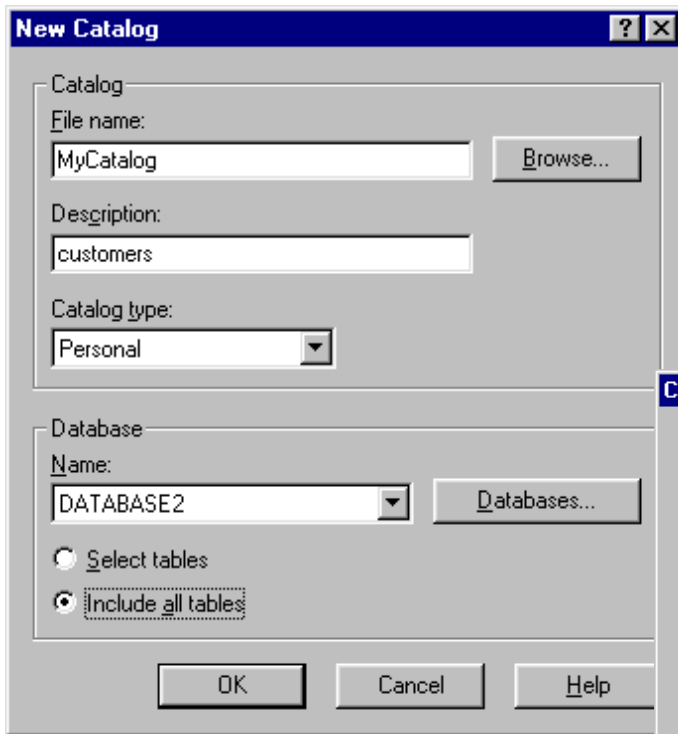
New Catalog

Catalog

File name:

MyCatalog

Browse...

Description:

customers

Catalog type:

Personal

C

Database

Name:

DATABASE2

Databases...

Select tables

Include all tables

OK

Cancel

Help